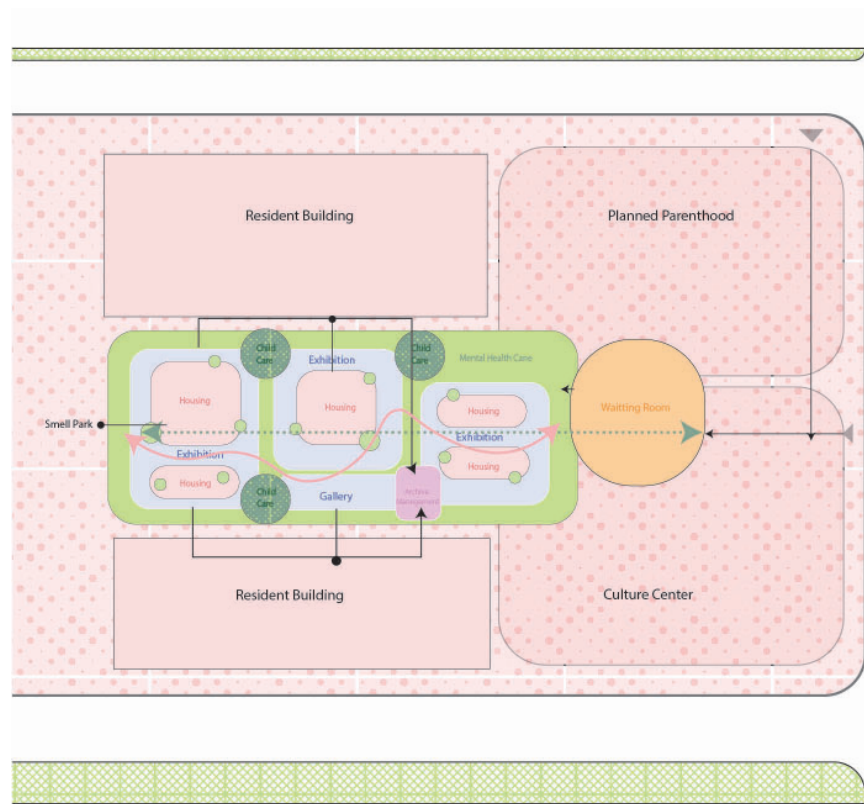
Resident Building

Planned Parenthood

Child Care

Exhibition

Child Care

Mental Health Care

Housing

Housing

Housing

Smell Park

Exhibition

Waitting Room

Exhibition

Housing

Housing

Child Care

Gallery

Archive Management

Resident Building

Culture Center